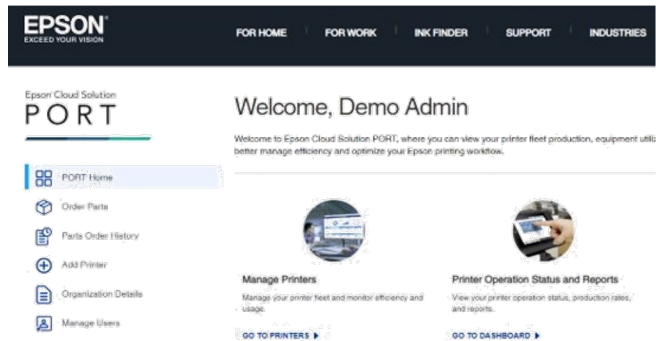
EPSON
EXCEED YOUR VISION

FOR HOME FOR WORK INK FINDER SUPPORT INDUSTRIES

Epson Cloud Solution
PORT

PORT Home
Order Parts
Parts Order History
Add Printer
Organization Details
Manage Users

Welcome, Demo Admin

Welcome to Epson Cloud Solution PORT, where you can view your printer fleet production, equipment utili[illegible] better manage efficiency and optimize your Epson printing workflow.

Manage Printers
Manage your printer fleet and monitor efficiency and usage.
GO TO PRINTERS ▶

Printer Operation Status and Reports
View your printer operation status, production rates, and reports.
GO TO DASHBOARD ▶